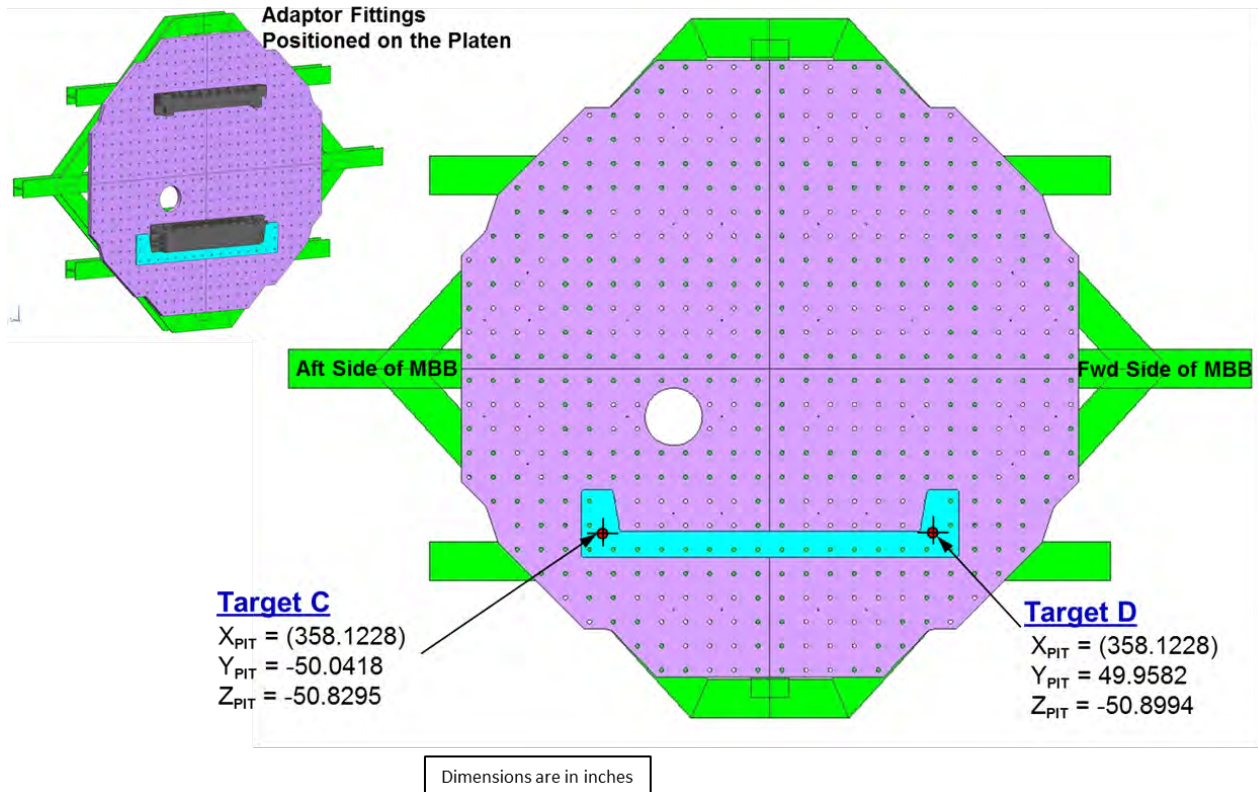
Adaptor Fittings
Positioned on the Platen

Aft Side of MBB

Fwd Side of MBB

Target C
$X_{PIT}$ = (358.1228)
$Y_{PIT}$ = -50.0418
$Z_{PIT}$ = -50.8295

Target D
$X_{PIT}$ = (358.1228)
$Y_{PIT}$ = 49.9582
$Z_{PIT}$ = -50.8994

Dimensions are in inches